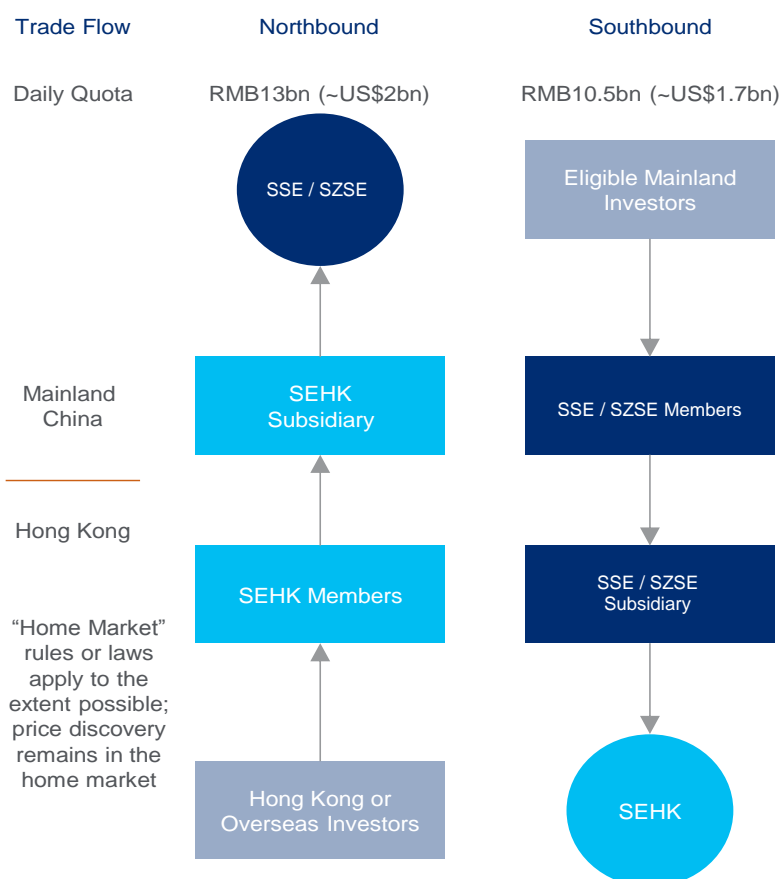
Trade Flow

Northbound

Southbound

Daily Quota

RMB13bn (~US$2bn)

RMB10.5bn (~US$1.7bn)

SSE / SZSE

Eligible Mainland Investors

Mainland China

SEHK Subsidiary

SSE / SZSE Members

Hong Kong

SEHK Members

SSE / SZSE Subsidiary

“Home Market” rules or laws apply to the extent possible; price discovery remains in the home market

Hong Kong or Overseas Investors

SEHK